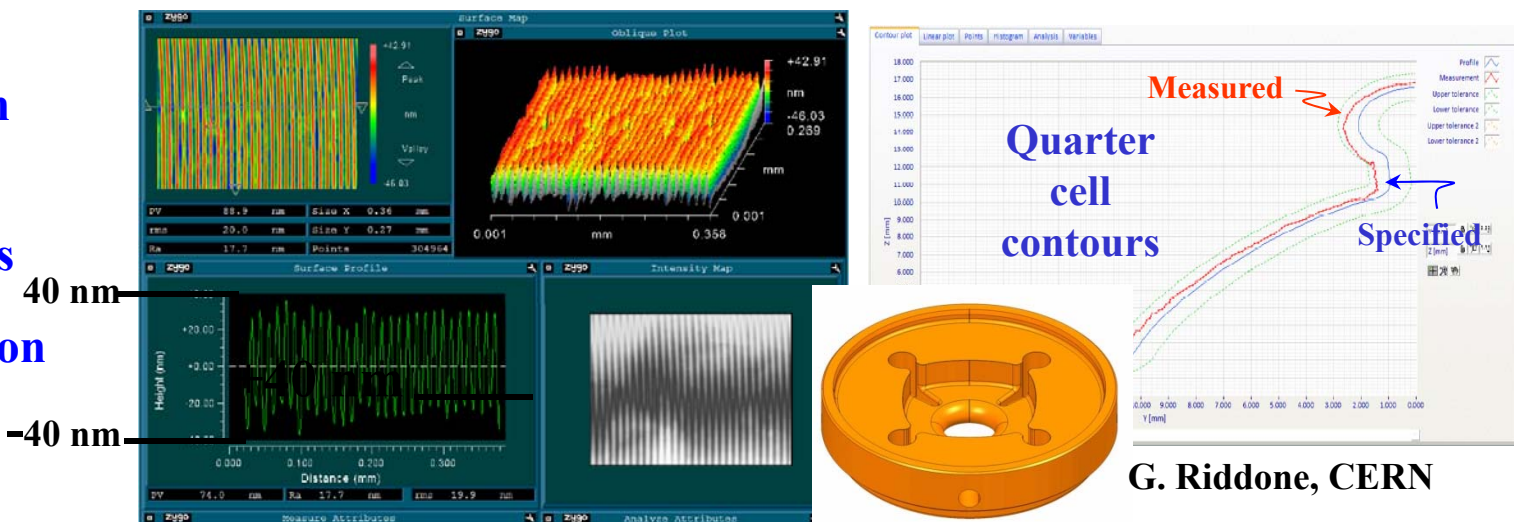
n

s

on

40 nm

-40 nm

Zygo Surface Map

+42.91

Peak

nm

Valley

-46.03

PV 88.9 nm Size X 0.36 mm

rms 20.0 nm Size Y 0.27 mm

Ra 17.7 nm Points 304964

Zygo Oblique Plot

+42.91

nm

-46.03

0.269

mm

0.001

0.001 mm 0.358

Zygo Surface Profile

+20.00

+0.00

-20.00

Height (nm)

0.000 0.100 0.200 0.300

Distance (mm)

PV 74.0 nm Ra 17.7 nm rms 19.9 nm

Zygo Intensity Map

Zygo Measure Attributes

Zygo Analyze Attributes

Contour plot | Linear plot | Points | Histogram | Analysis | Variables

18.000 17.000 16.000 15.000 14.000 13.000 12.000 11.000 10.000 9.000 8.000 7.000 6.000

Z [mm]

Profile

Measurement

Upper tolerance

Lower tolerance

Upper tolerance 2

Lower tolerance 2

Measured

Quarter cell contours

Specified

10.000 9.000 8.000 7.000 6.000 5.000 4.000 3.000 2.000 1.000 0.000

Y [mm]

G. Riddone, CERN